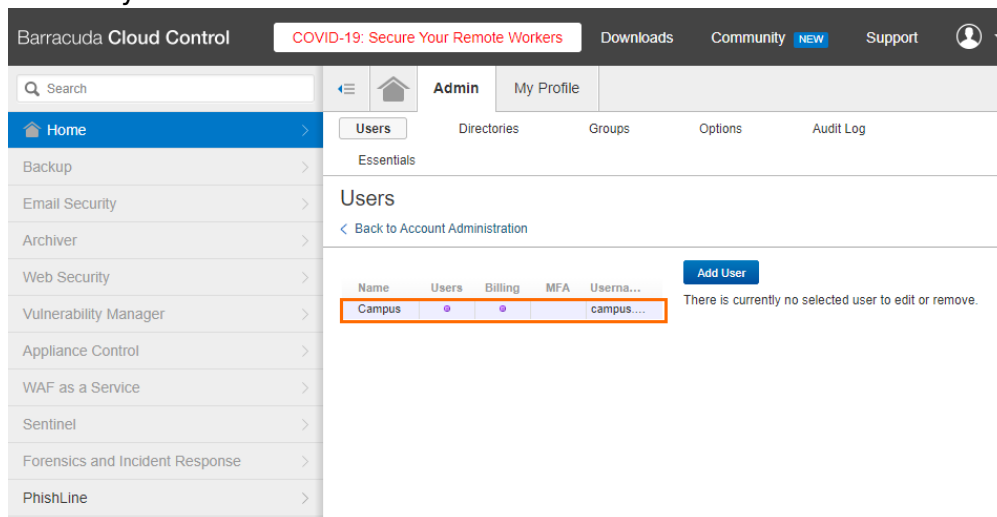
Barracuda Cloud Control

COVID-19: Secure Your Remote Workers

Downloads

Community NEW

Support

Search

Home

Backup

Email Security

Archiver

Web Security

Vulnerability Manager

Appliance Control

WAF as a Service

Sentinel

Forensics and Incident Response

PhishLine

Admin

My Profile

Users

Directories

Groups

Options

Audit Log

Essentials

Users

< Back to Account Administration

| Name | Users | Billing | MFA | Userna... |
|---|---|---|---|---|
| Campus | ● | ● | | campus.... |

Add User

There is currently no selected user to edit or remove.